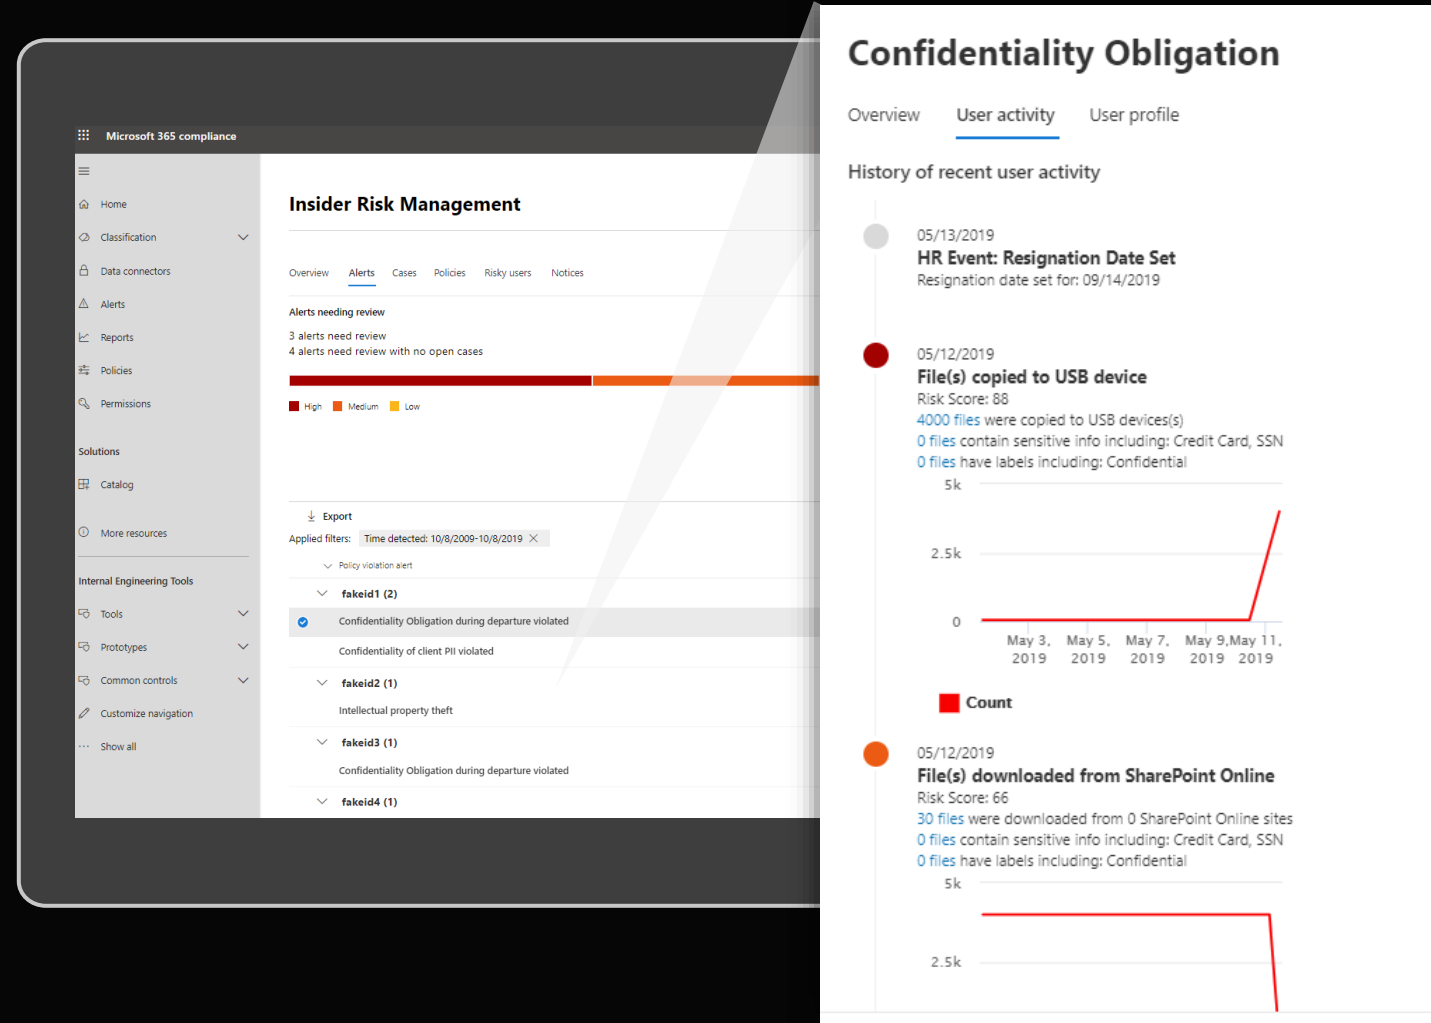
Microsoft 365 compliance

Home
Classification
Data connectors
Alerts
Reports
Policies
Permissions

Solutions
Catalog

More resources

Internal Engineering Tools
Tools
Prototypes
Common controls
Customize navigation
Show all

Insider Risk Management

Overview Alerts Cases Policies Risky users Notices

Alerts needing review

3 alerts need review
4 alerts need review with no open cases

High Medium Low

Export

Applied filters: Time detected: 10/8/2009-10/8/2019

Policy violation alert

fakeid1 (2)
Confidentiality Obligation during departure violated
Confidentiality of client PII violated
fakeid2 (1)
Intellectual property theft
fakeid3 (1)
Confidentiality Obligation during departure violated
fakeid4 (1)

Confidentiality Obligation

Overview User activity User profile

History of recent user activity

05/13/2019
HR Event: Resignation Date Set
Resignation date set for: 09/14/2019

05/12/2019
File(s) copied to USB device
Risk Score: 88
4000 files were copied to USB devices(s)
0 files contain sensitive info including: Credit Card, SSN
0 files have labels including: Confidential

5k
2.5k
0
May 3, 2019 May 5, 2019 May 7, 2019 May 9, 2019 May 11, 2019

Count

05/12/2019
File(s) downloaded from SharePoint Online
Risk Score: 66
30 files were downloaded from 0 SharePoint Online sites
0 files contain sensitive info including: Credit Card, SSN
0 files have labels including: Confidential

5k
2.5k